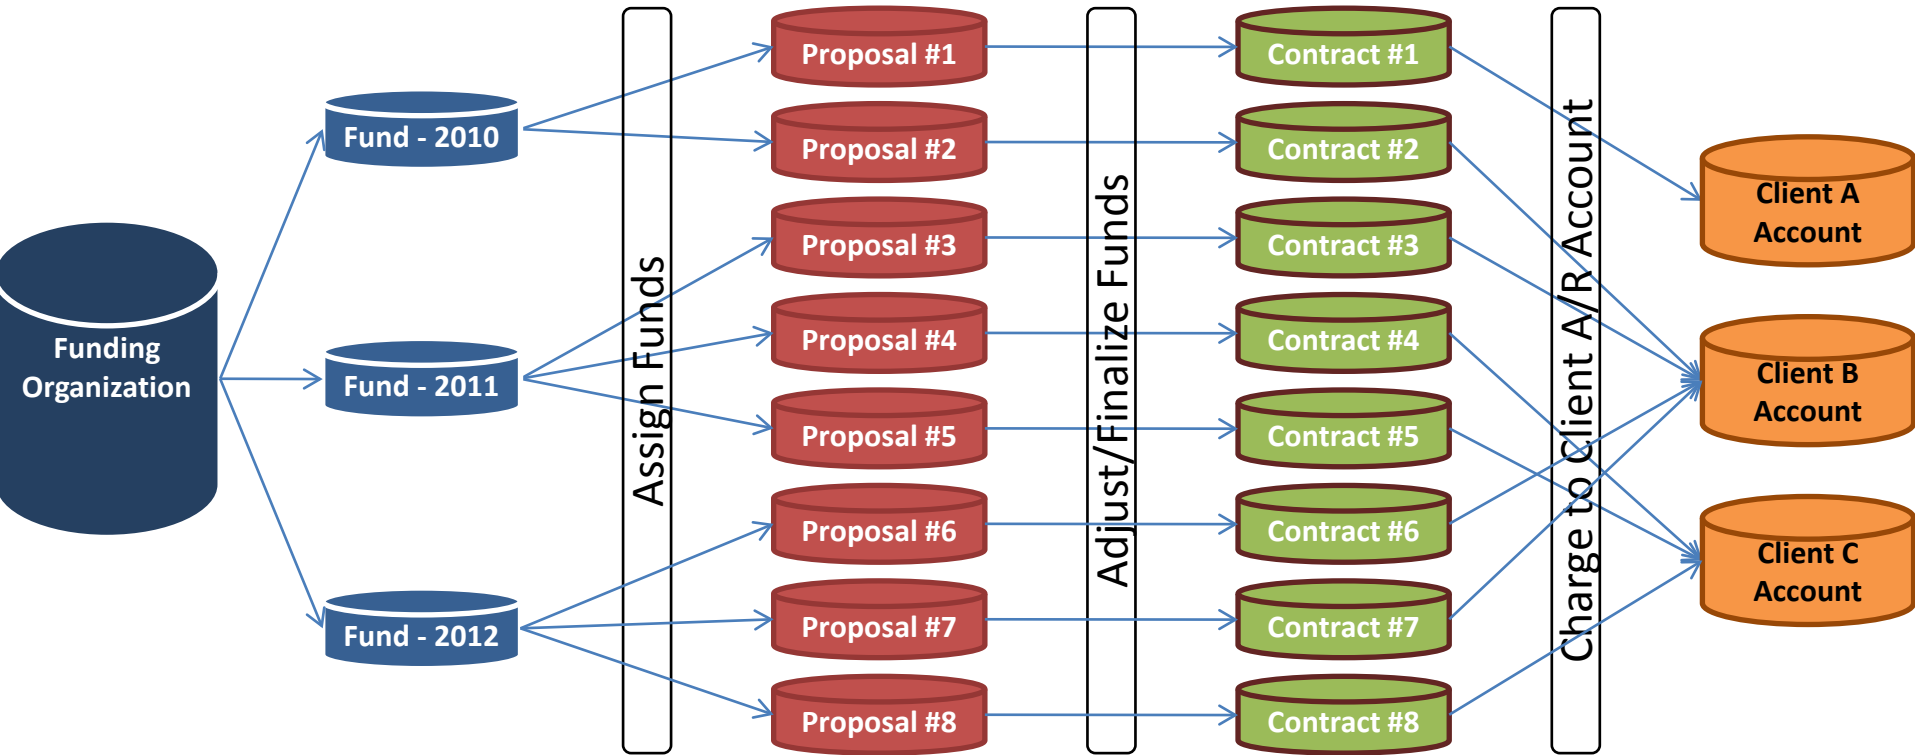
Funding Organization

Fund - 2010

Fund - 2011

Fund - 2012

Assign Funds

Proposal #1

Proposal #2

Proposal #3

Proposal #4

Proposal #5

Proposal #6

Proposal #7

Proposal #8

Adjust/Finalize Funds

Contract #1

Contract #2

Contract #3

Contract #4

Contract #5

Contract #6

Contract #7

Contract #8

Charge to Client A/R Account

Client A Account

Client B Account

Client C Account